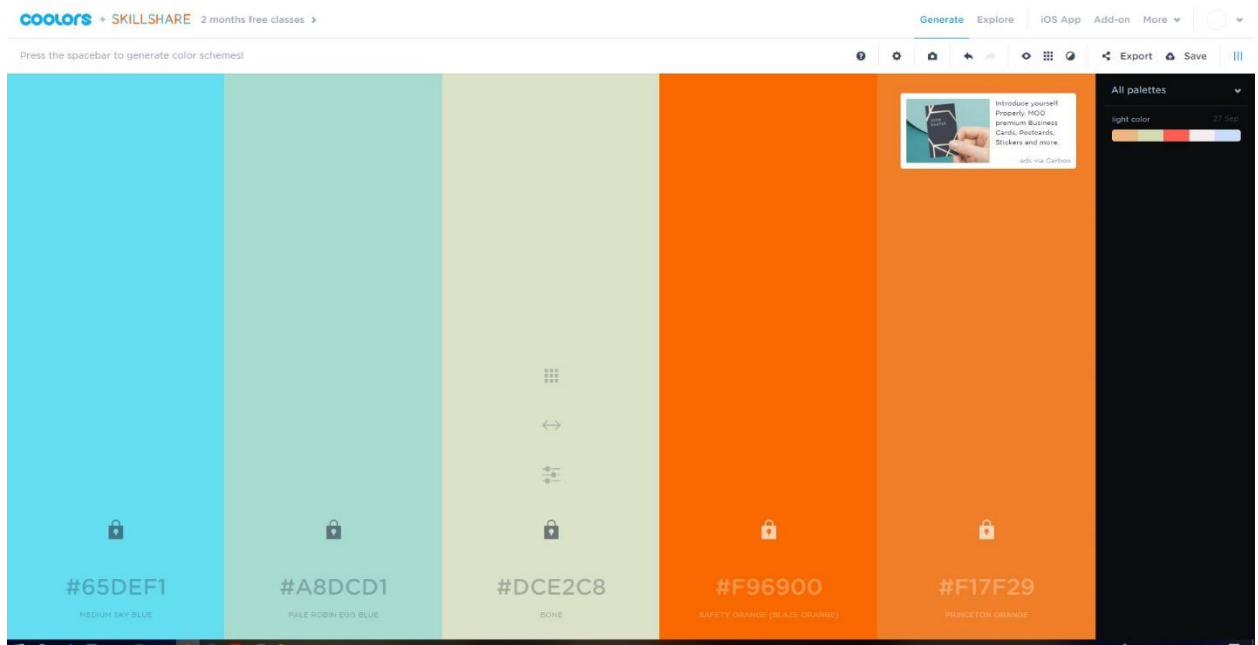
coolors + SKILLSHARE 2 months free classes >

Generate Explore iOS App Add-on More

Press the spacebar to generate color schemes!

Export Save

All palettes

light color 27 Sep

Introduce yourself Properly. MOO premium Business Cards, Postcards, Stickers and more.

ads via Carbon

#65DEF1
MEDIUM SKY BLUE

#A8DCD1
PALE ROBIN EGG BLUE

#DCE2C8
BONE

#F96900
SAFETY ORANGE (BLAZE ORANGE)

#F17F29
PRINCETON ORANGE